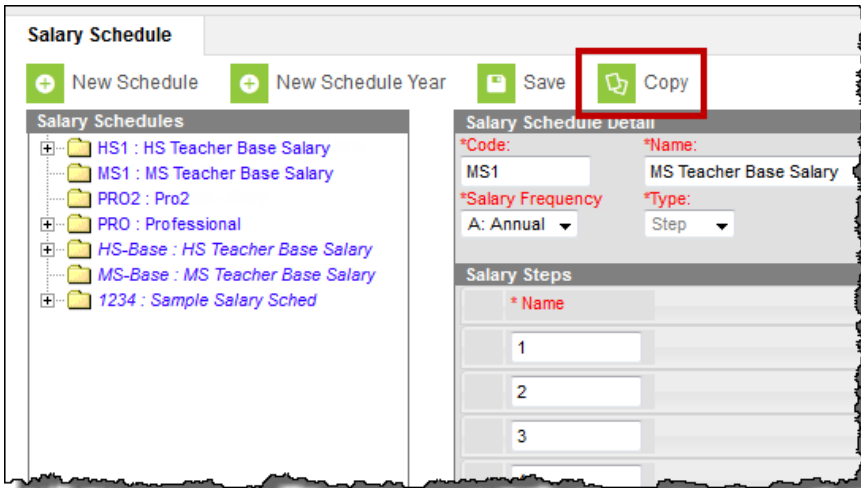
Salary Schedule

New Schedule New Schedule Year Save Copy

Salary Schedules

HS1 : HS Teacher Base Salary
MS1 : MS Teacher Base Salary
PRO2 : Pro2
PRO : Professional
HS-Base : HS Teacher Base Salary
MS-Base : MS Teacher Base Salary
1234 : Sample Salary Sched

Salary Schedule Detail

*Code: MS1
*Name: MS Teacher Base Salary
*Salary Frequency A: Annual
*Type: Step

Salary Steps

* Name
1
2
3